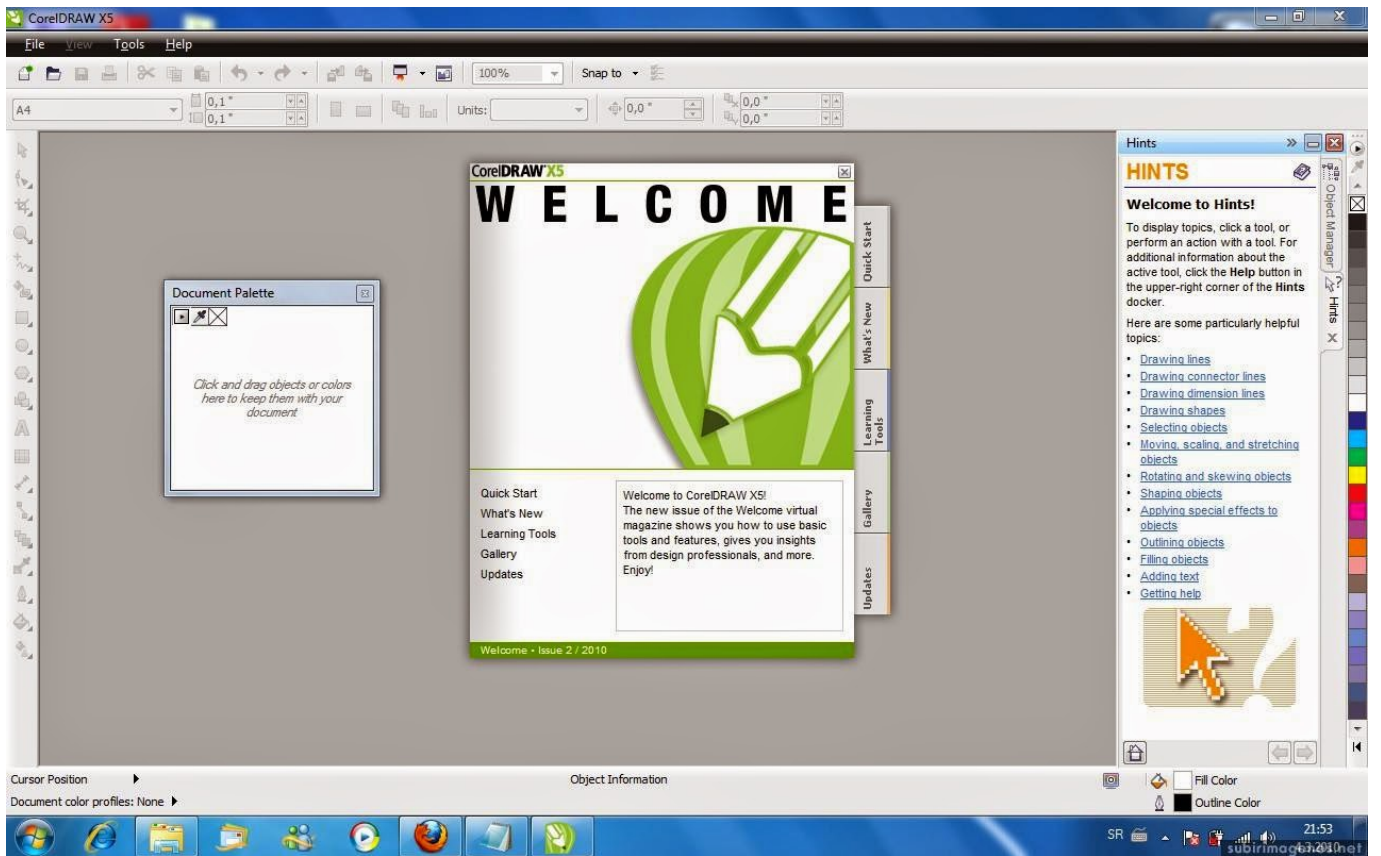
CorelDRAW X5

File View Tools Help

100%

Snap to

A4

0,1 "
0,1 "

Units:

0,0 "

0,0 "
0,0 "

Document Palette

Click and drag objects or colors here to keep them with your document

CorelDRAW X5

WELCOME

Quick Start
What's New
Learning Tools
Gallery
Updates

Quick Start
What's New
Learning Tools
Gallery
Updates

Welcome to CorelDRAW X5!
The new issue of the Welcome virtual magazine shows you how to use basic tools and features, gives you insights from design professionals, and more. Enjoy!

Welcome • Issue 2 / 2010

Hints

HINTS

Welcome to Hints!

To display topics, click a tool, or perform an action with a tool. For additional information about the active tool, click the **Help** button in the upper-right corner of the **Hints** docker.

Here are some particularly helpful topics:

- Drawing lines
- Drawing connector lines
- Drawing dimension lines
- Drawing shapes
- Selecting objects
- Moving, scaling, and stretching objects
- Rotating and skewing objects
- Shaping objects
- Applying special effects to objects
- Outlining objects
- Filling objects
- Adding text
- Getting help

Object Manager

Hints

Cursor Position

Object Information

Fill Color

Document color profiles: None

Outline Color

SR

21:53

subirimagenes.net